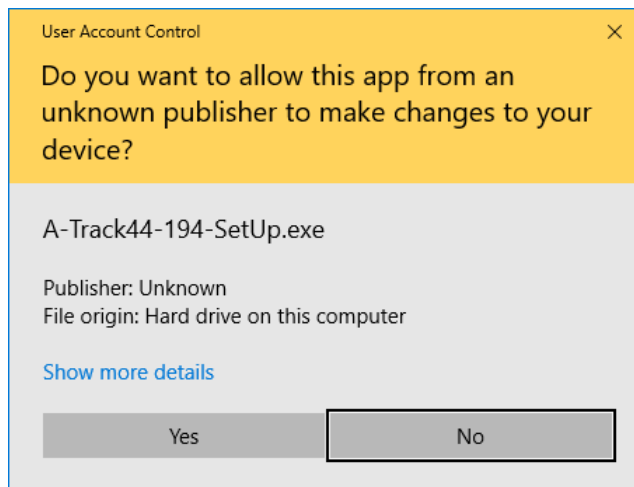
User Account Control

×

Do you want to allow this app from an unknown publisher to make changes to your device?

A-Track44-194-SetUp.exe

Publisher: Unknown
File origin: Hard drive on this computer

Show more details

Yes

No